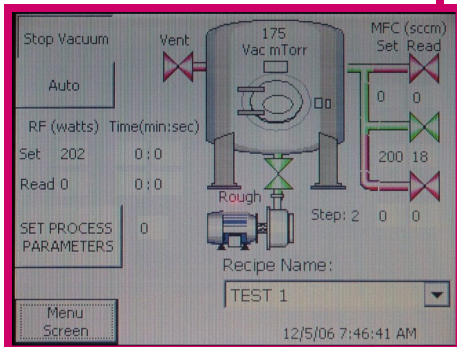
Stop Vacuum

Auto

Vent

175
Vac mTorr

MFC (sccm)
Set Read

0 0

200 18

0 0

RF (watts) Time(min:sec)

Set 202 0 : 0

Read 0 0 : 0

SET PROCESS PARAMETERS

0

Rough

Step: 2

Recipe Name:

TEST 1

Menu Screen

12/5/06 7:46:41 AM